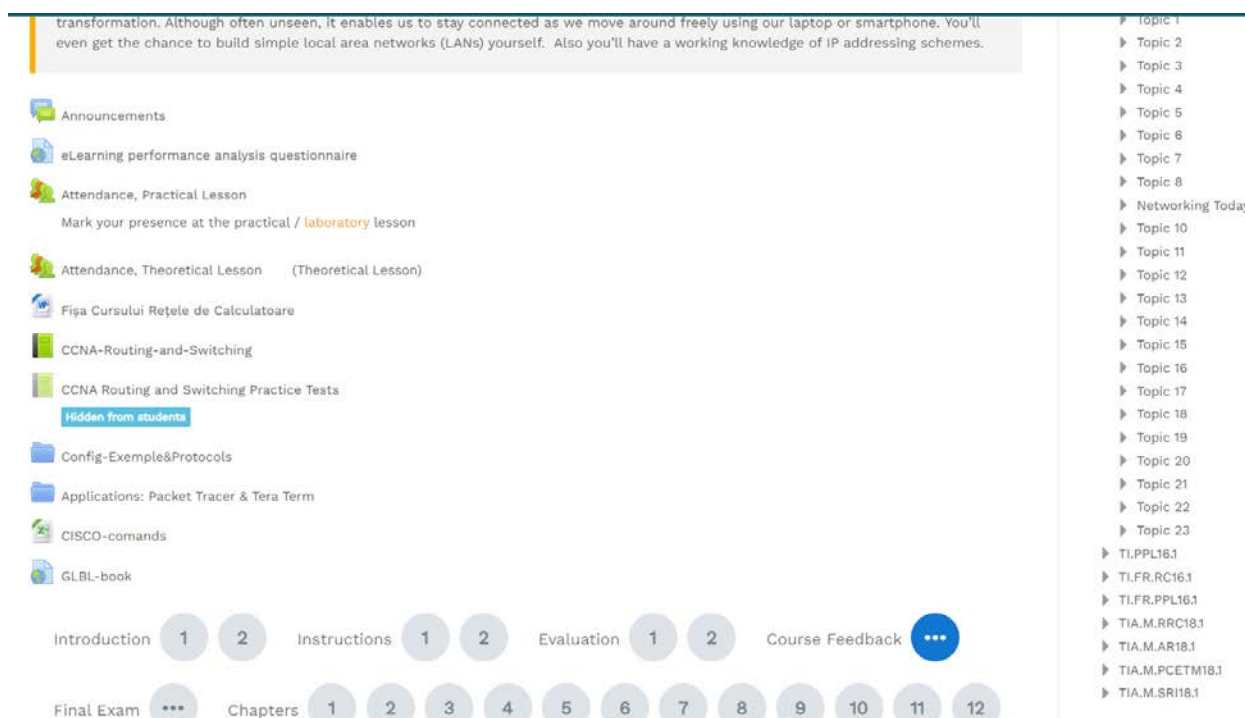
transformation. Although often unseen, it enables us to stay connected as we move around freely using our laptop or smartphone. You'll even get the chance to build simple local area networks (LANs) yourself. Also you'll have a working knowledge of IP addressing schemes.

Announcements

eLearning performance analysis questionnaire

Attendance, Practical Lesson
Mark your presence at the practical / laboratory lesson

Attendance, Theoretical Lesson (Theoretical Lesson)

Fişa Cursului Reţele de Calculatoare

CCNA-Routing-and-Switching

CCNA Routing and Switching Practice Tests
Hidden from students

Config-Exemple&Protocols

Applications: Packet Tracer & Tera Term

CISCO-comands

GLBL-book

Introduction 1 2 Instructions 1 2 Evaluation 1 2 Course Feedback •••

Final Exam ••• Chapters 1 2 3 4 5 6 7 8 9 10 11 12

Topic 1
Topic 2
Topic 3
Topic 4
Topic 5
Topic 6
Topic 7
Topic 8
Networking Today
Topic 10
Topic 11
Topic 12
Topic 13
Topic 14
Topic 15
Topic 16
Topic 17
Topic 18
Topic 19
Topic 20
Topic 21
Topic 22
Topic 23
TI.PPL16.1
TI.FR.RC16.1
TI.FR.PPL16.1
TIA.M.RRC18.1
TIA.M.AR18.1
TIA.M.PCETM18.1
TIA.M.SRI18.1